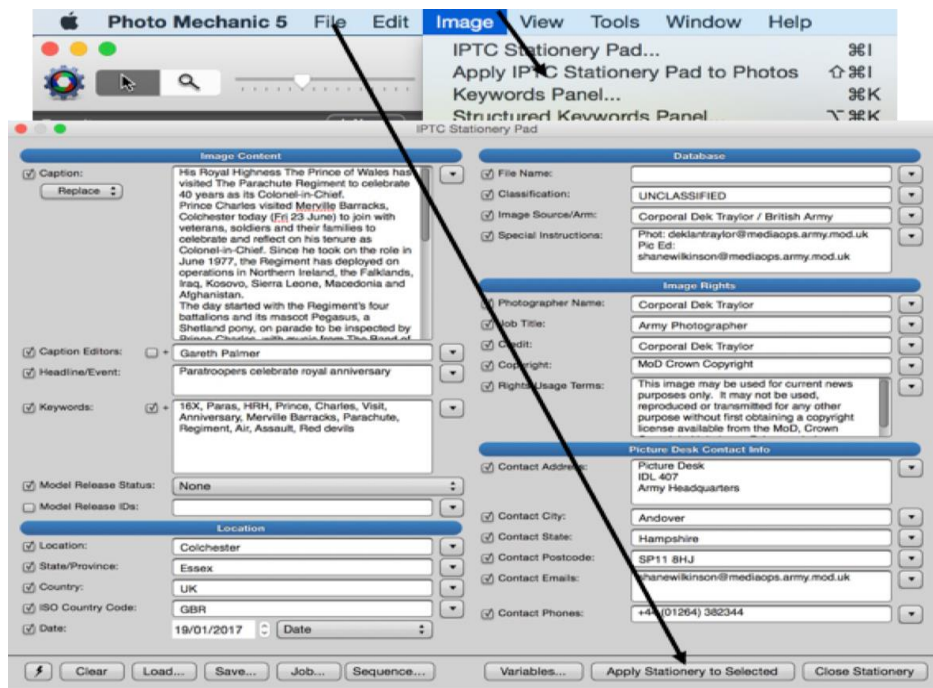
Photo Mechanic 5 File Edit Image View Tools Window Help

IPTC Stationery Pad... ⌘I
Apply IPTC Stationery Pad to Photos ⇧⌘I
Keywords Panel... ⌘K
Structured Keywords Panel... ⌥⌘K

IPTC Stationery Pad

Image Content

Caption:
Replace

His Royal Highness The Prince of Wales has visited The Parachute Regiment to celebrate 40 years as its Colonel-in-Chief.
Prince Charles visited Merville Barracks, Colchester today (Fri 23 June) to join with veterans, soldiers and their families to celebrate and reflect on his tenure as Colonel-in-Chief. Since he took on the role in June 1977, the Regiment has deployed on operations in Northern Ireland, the Falklands, Iraq, Kosovo, Sierra Leone, Macedonia and Afghanistan.
The day started with the Regiment's four battalions and its mascot Pegasus, a Shetland pony, on parade to be inspected by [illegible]

Caption Editors: Gareth Palmer
Headline/Event: Paratroopers celebrate royal anniversary
Keywords: 16X, Paras, HRH, Prince, Charles, Visit, Anniversary, Merville Barracks, Parachute, Regiment, Air, Assault, Red devils
Model Release Status: None
Model Release IDs:

Location

Location: Colchester
State/Province: Essex
Country: UK
ISO Country Code: GBR
Date: 19/01/2017 Date

Database

File Name:
Classification: UNCLASSIFIED
Image Source/Arm: Corporal Dek Traylor / British Army
Special Instructions: Phot: deklantraylor@mediaops.army.mod.uk Pic Ed: shanewilkinson@mediaops.army.mod.uk

Image Rights

Photographer Name: Corporal Dek Traylor
Job Title: Army Photographer
Credit: Corporal Dek Traylor
Copyright: MoD Crown Copyright
Rights Usage Terms: This image may be used for current news purposes only. It may not be used, reproduced or transmitted for any other purpose without first obtaining a copyright license available from the MoD, Crown

Picture Desk Contact Info

Contact Address: Picture Desk IDL 407 Army Headquarters
Contact City: Andover
Contact State: Hampshire
Contact Postcode: SP11 8HJ
Contact Emails: shanewilkinson@mediaops.army.mod.uk
Contact Phones: +44 (01264) 382344

Clear Load... Save... Job... Sequence... Variables... Apply Stationery to Selected Close Stationery